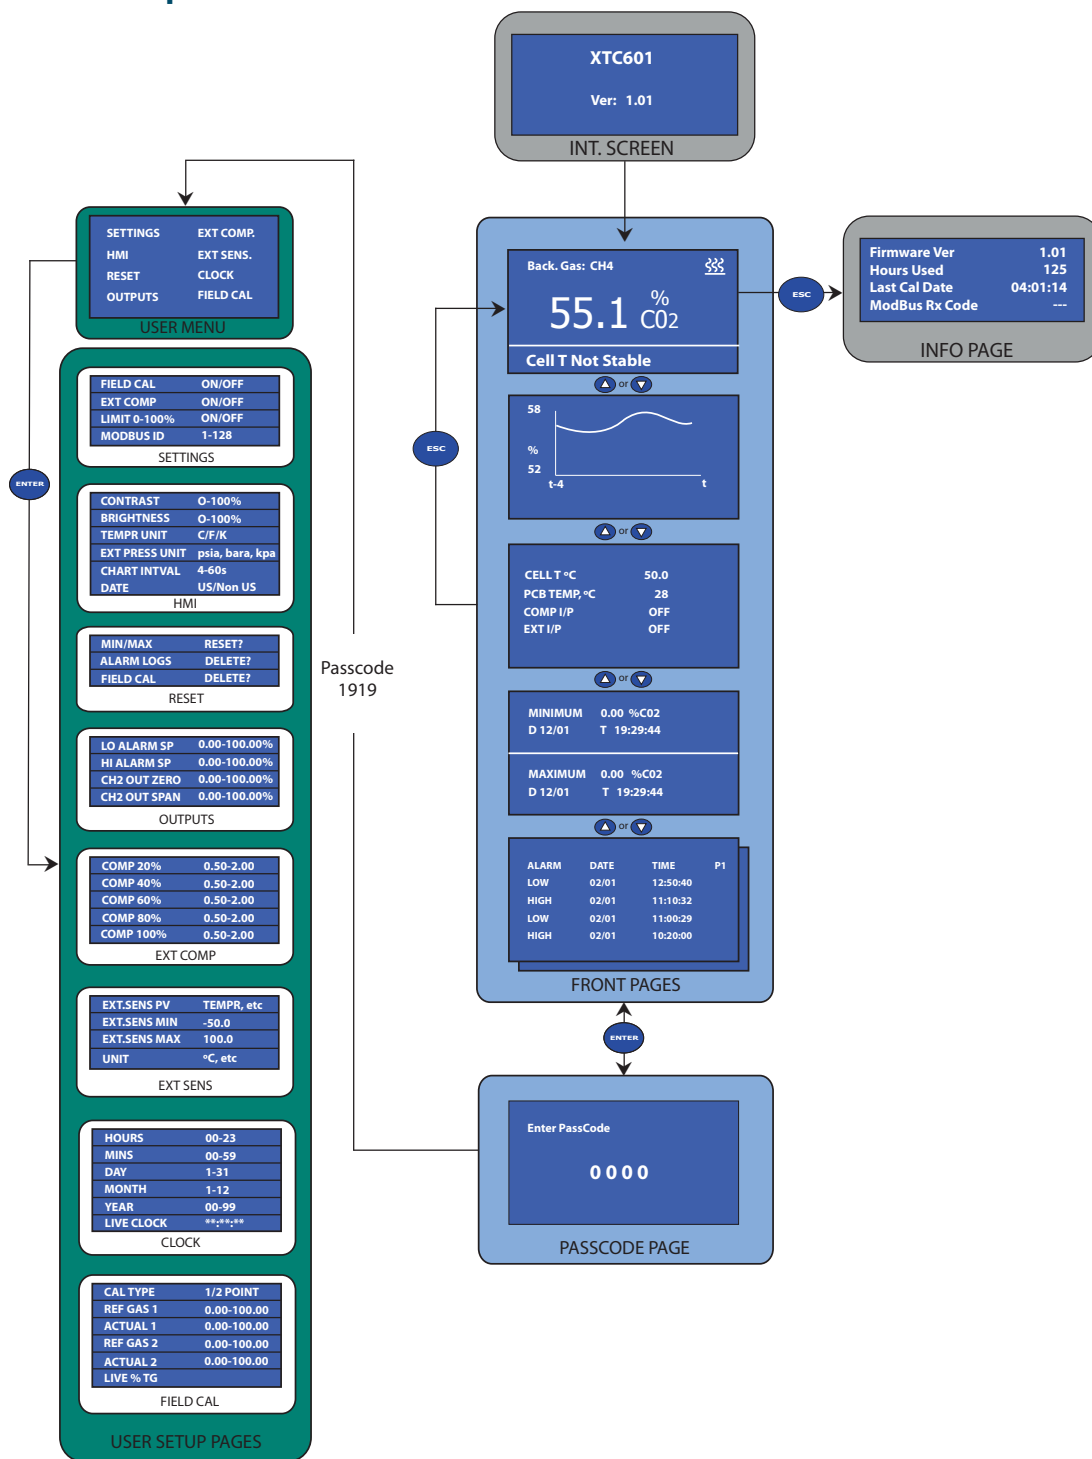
XTC601

Ver: 1.01

INT. SCREEN

Back. Gas: CH4

55.1 % C02

Cell T Not Stable

or

58

%

52

t-4

t

or

| CELL T °C | 50.0 |
|---|---|
| PCB TEMP, °C | 28 |
| COMP I/P | OFF |
| EXT I/P | OFF |

or

MINIMUM 0.00 %C02
D 12/01 T 19:29:44

MAXIMUM 0.00 %C02
D 12/01 T 19:29:44

or

| ALARM | DATE | TIME | P1 |
|---|---|---|---|
| LOW | 02/01 | 12:50:40 | |
| HIGH | 02/01 | 11:10:32 | |
| LOW | 02/01 | 11:00:29 | |
| HIGH | 02/01 | 10:20:00 | |

FRONT PAGES

ESC

| Firmware Ver | 1.01 |
|---|---|
| Hours Used | 125 |
| Last Cal Date | 04:01:14 |
| ModBus Rx Code | --- |

INFO PAGE

ESC

ENTER

Enter PassCode

0 0 0 0

PASSCODE PAGE

Passcode 1919

| SETTINGS | EXT COMP. |
|---|---|
| HMI | EXT SENS. |
| RESET | CLOCK |
| OUTPUTS | FIELD CAL |

USER MENU

ENTER

| FIELD CAL | ON/OFF |
|---|---|
| EXT COMP | ON/OFF |
| LIMIT 0-100% | ON/OFF |
| MODBUS ID | 1-128 |

SETTINGS

| CONTRAST | 0-100% |
|---|---|
| BRIGHTNESS | 0-100% |
| TEMPR UNIT | C/F/K |
| EXT PRESS UNIT | psia, bara, kpa |
| CHART INTVAL | 4-60s |
| DATE | US/Non US |

HMI

| MIN/MAX | RESET? |
|---|---|
| ALARM LOGS | DELETE? |
| FIELD CAL | DELETE? |

RESET

| LO ALARM SP | 0.00-100.00% |
|---|---|
| HI ALARM SP | 0.00-100.00% |
| CH2 OUT ZERO | 0.00-100.00% |
| CH2 OUT SPAN | 0.00-100.00% |

OUTPUTS

| COMP 20% | 0.50-2.00 |
|---|---|
| COMP 40% | 0.50-2.00 |
| COMP 60% | 0.50-2.00 |
| COMP 80% | 0.50-2.00 |
| COMP 100% | 0.50-2.00 |

EXT COMP

| EXT.SENS PV | TEMPR, etc |
|---|---|
| EXT.SENS MIN | -50.0 |
| EXT.SENS MAX | 100.0 |
| UNIT | °C, etc |

EXT SENS

| HOURS | 00-23 |
|---|---|
| MINS | 00-59 |
| DAY | 1-31 |
| MONTH | 1-12 |
| YEAR | 00-99 |
| LIVE CLOCK | **:**:** |

CLOCK

| CAL TYPE | 1/2 POINT |
|---|---|
| REF GAS 1 | 0.00-100.00 |
| ACTUAL 1 | 0.00-100.00 |
| REF GAS 2 | 0.00-100.00 |
| ACTUAL 2 | 0.00-100.00 |
| LIVE % TG | |

FIELD CAL

USER SETUP PAGES